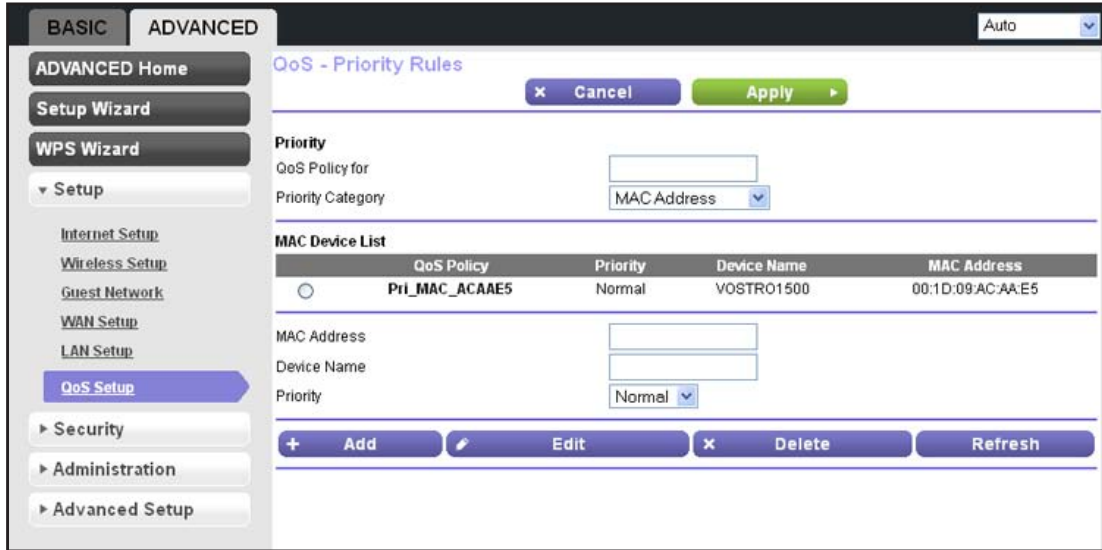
BASIC ADVANCED

Auto

ADVANCED Home

Setup Wizard

WPS Wizard

▾ Setup

Internet Setup

Wireless Setup

Guest Network

WAN Setup

LAN Setup

QoS Setup

▸ Security

▸ Administration

▸ Advanced Setup

QoS - Priority Rules

× Cancel

Apply ▸

Priority

QoS Policy for

Priority Category MAC Address

MAC Device List

| | QoS Policy | Priority | Device Name | MAC Address |
|---|---|---|---|---|
| ○ | Pri_MAC_ACAAE5 | Normal | VOSTRO1500 | 00:1D:09:AC:AA:E5 |

MAC Address

Device Name

Priority Normal

+ Add

Edit

× Delete

Refresh